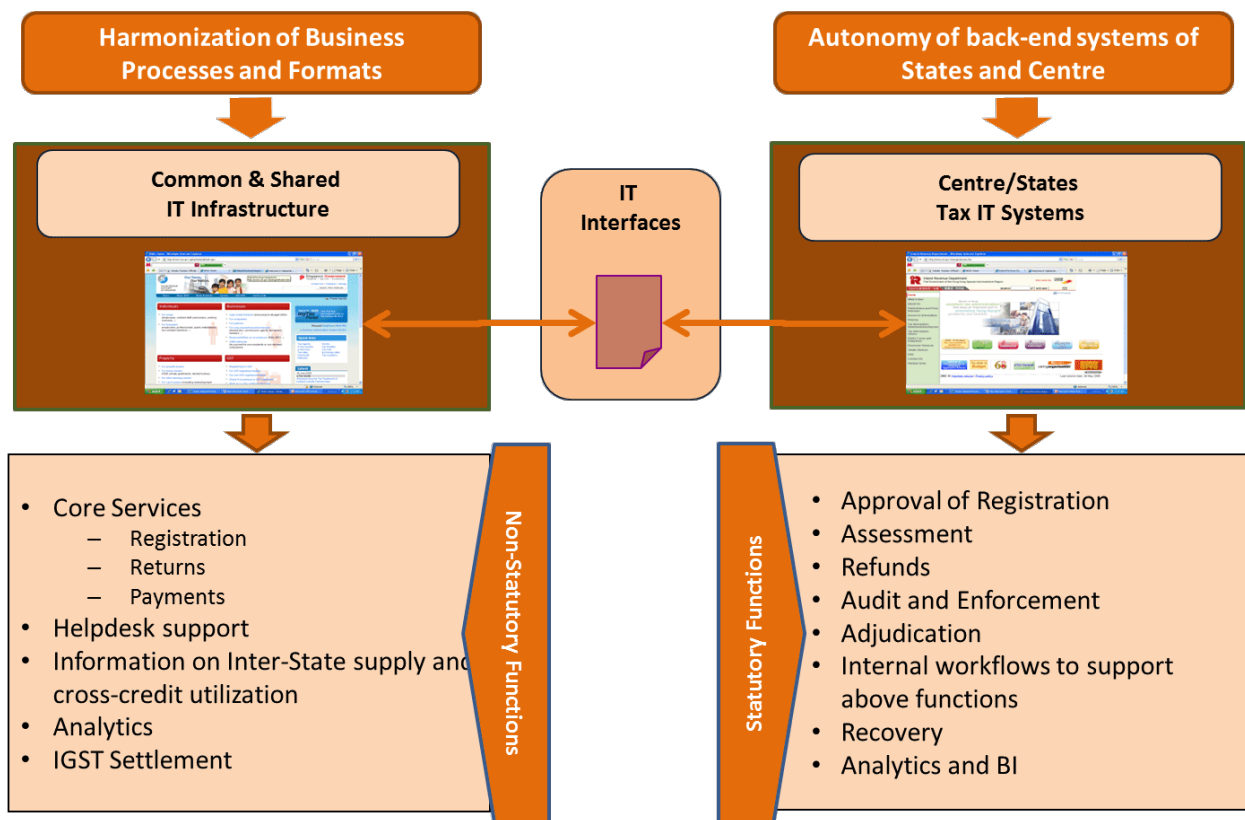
Harmonization of Business Processes and Formats

Autonomy of back-end systems of States and Centre

Common & Shared IT Infrastructure

IT Interfaces

Centre/States Tax IT Systems

- Core Services
  - Registration
  - Returns
  - Payments
- Helpdesk support
- Information on Inter-State supply and cross-credit utilization
- Analytics
- IGST Settlement

Non-Statutory Functions

Statutory Functions

- Approval of Registration
- Assessment
- Refunds
- Audit and Enforcement
- Adjudication
- Internal workflows to support above functions
- Recovery
- Analytics and BI